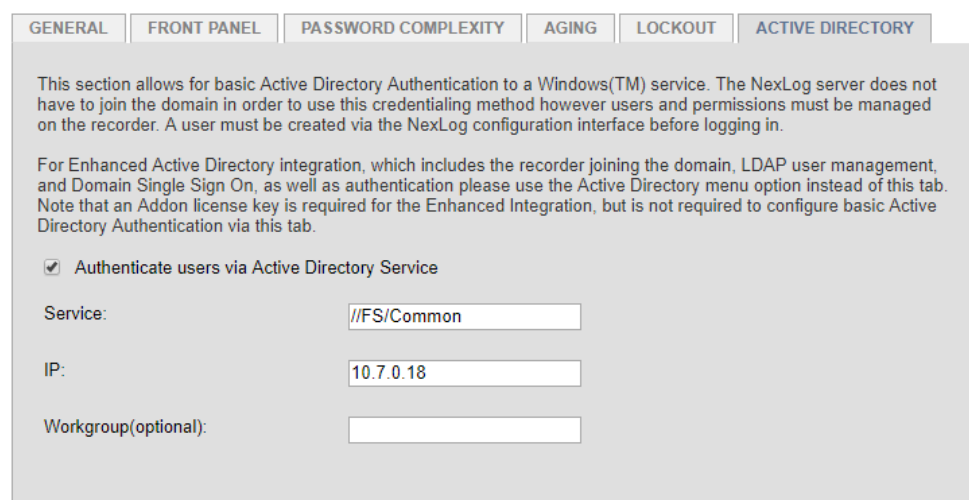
GENERAL FRONT PANEL PASSWORD COMPLEXITY AGING LOCKOUT ACTIVE DIRECTORY

This section allows for basic Active Directory Authentication to a Windows(TM) service. The NexLog server does not have to join the domain in order to use this credentialing method however users and permissions must be managed on the recorder. A user must be created via the NexLog configuration interface before logging in.

For Enhanced Active Directory integration, which includes the recorder joining the domain, LDAP user management, and Domain Single Sign On, as well as authentication please use the Active Directory menu option instead of this tab. Note that an Addon license key is required for the Enhanced Integration, but is not required to configure basic Active Directory Authentication via this tab.

Authenticate users via Active Directory Service

Service: //FS/Common

IP: 10.7.0.18

Workgroup(optional):